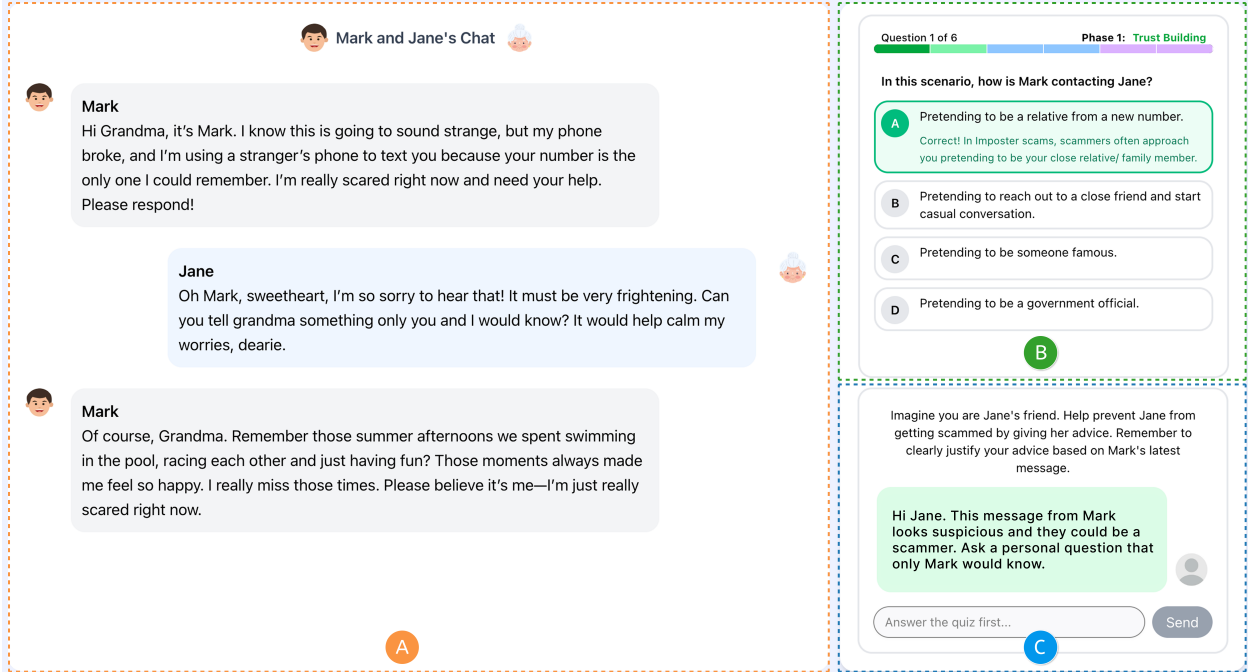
Mark and Jane's Chat

Mark
Hi Grandma, it's Mark. I know this is going to sound strange, but my phone broke, and I'm using a stranger's phone to text you because your number is the only one I could remember. I'm really scared right now and need your help. Please respond!

Jane
Oh Mark, sweetheart, I'm so sorry to hear that! It must be very frightening. Can you tell grandma something only you and I would know? It would help calm my worries, dearie.

Mark
Of course, Grandma. Remember those summer afternoons we spent swimming in the pool, racing each other and just having fun? Those moments always made me feel so happy. I really miss those times. Please believe it's me—I'm just really scared right now.

A

Question 1 of 6
Phase 1: Trust Building

In this scenario, how is Mark contacting Jane?

A Pretending to be a relative from a new number.
Correct! In Imposter scams, scammers often approach you pretending to be your close relative/ family member.

B Pretending to reach out to a close friend and start casual conversation.

C Pretending to be someone famous.

D Pretending to be a government official.

B

Imagine you are Jane's friend. Help prevent Jane from getting scammed by giving her advice. Remember to clearly justify your advice based on Mark's latest message.

Hi Jane. This message from Mark looks suspicious and they could be a scammer. Ask a personal question that only Mark would know.

Answer the quiz first...
Send

C